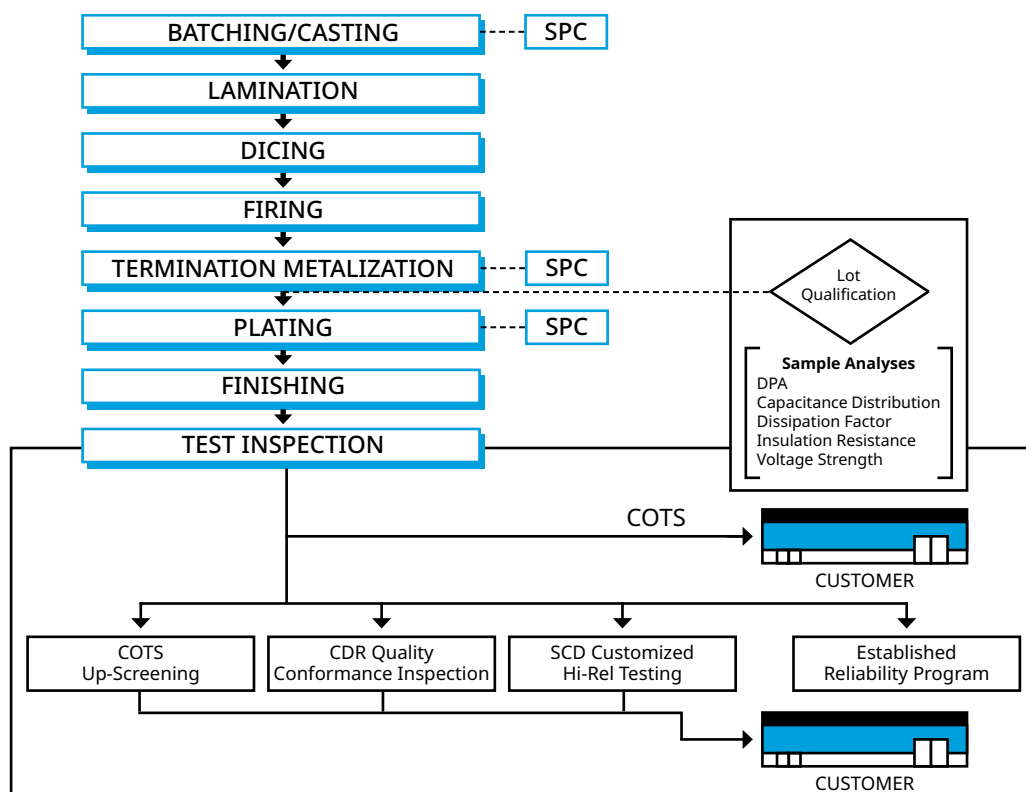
BATCHING/CASTING

SPC

LAMINATION

DICING

FIRING

TERMINATION METALIZATION

SPC

Lot Qualification

PLATING

SPC

Sample Analyses
DPA
Capacitance Distribution
Dissipation Factor
Insulation Resistance
Voltage Strength

FINISHING

TEST INSPECTION

COTS

CUSTOMER

COTS Up-Screening

CDR Quality Conformance Inspection

SCD Customized Hi-Rel Testing

Established Reliability Program

CUSTOMER